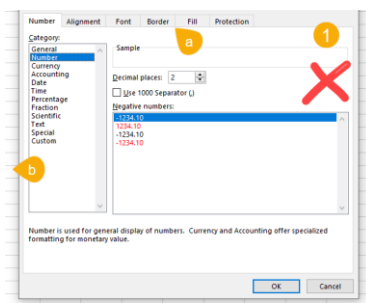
Number Alignment Font Border Fill Protection

a

1

Category:
General
Number
Currency
Accounting
Date
Time
Percentage
Fraction
Scientific
Text
Special
Custom

Sample

Decimal places: 2

Use 1000 Separator (,)

Negative numbers:
-1234.10
1234.10
-1234.10
-1234.10

b

Number is used for general display of numbers. Currency and Accounting offer specialized formatting for monetary value.

OK Cancel